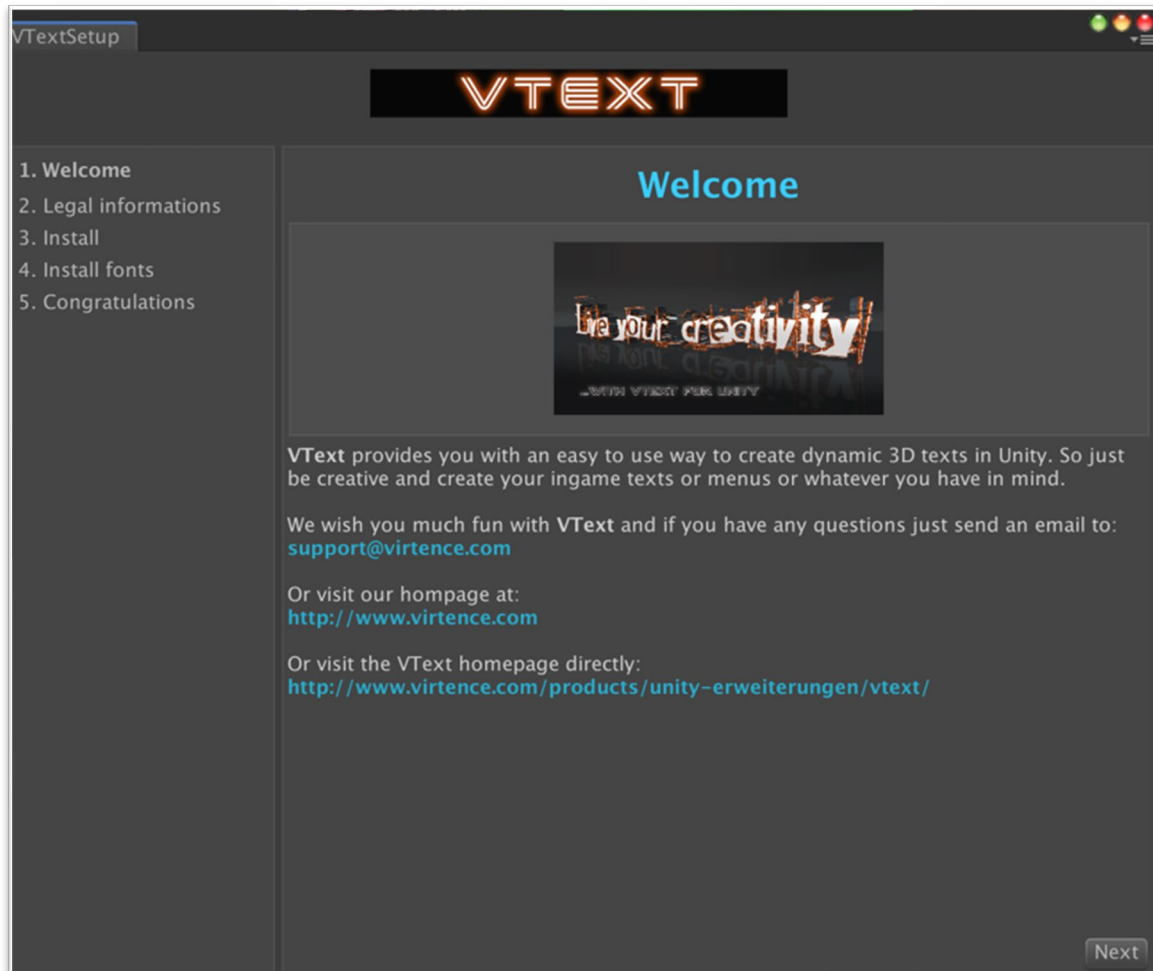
VTextSetup

VTEXT

1. Welcome
2. Legal informations
3. Install
4. Install fonts
5. Congratulations

Welcome

live your creativity

...WITH VTEXT FOR UNITY

VText provides you with an easy to use way to create dynamic 3D texts in Unity. So just be creative and create your ingame texts or menus or whatever you have in mind.

We wish you much fun with VText and if you have any questions just send an email to:
support@virtence.com

Or visit our hompage at:
http://www.virtence.com

Or visit the VText homepage directly:
http://www.virtence.com/products/unity-erweiterungen/vtext/

Next